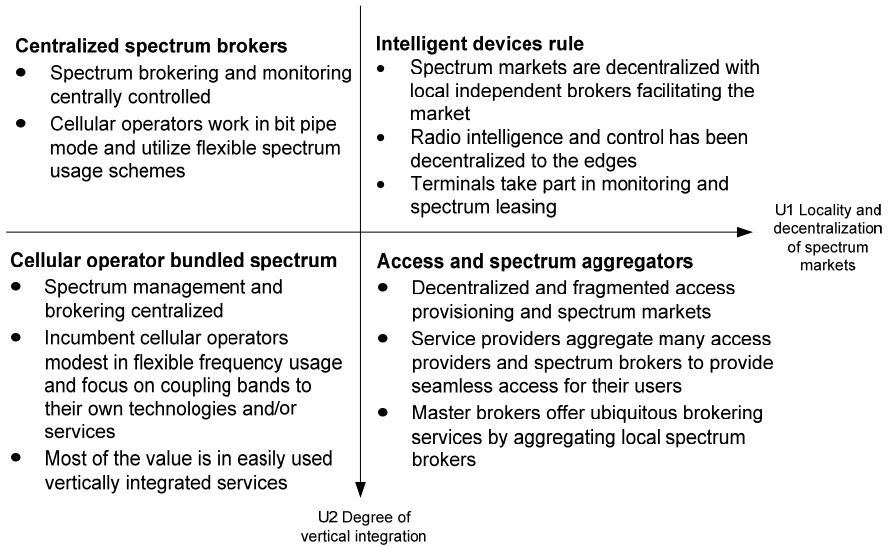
**Centralized spectrum brokers**
- Spectrum brokering and monitoring centrally controlled
- Cellular operators work in bit pipe mode and utilize flexible spectrum usage schemes

**Intelligent devices rule**
- Spectrum markets are decentralized with local independent brokers facilitating the market
- Radio intelligence and control has been decentralized to the edges
- Terminals take part in monitoring and spectrum leasing

U1 Locality and decentralization of spectrum markets

**Cellular operator bundled spectrum**
- Spectrum management and brokering centralized
- Incumbent cellular operators modest in flexible frequency usage and focus on coupling bands to their own technologies and/or services
- Most of the value is in easily used vertically integrated services

**Access and spectrum aggregators**
- Decentralized and fragmented access provisioning and spectrum markets
- Service providers aggregate many access providers and spectrum brokers to provide seamless access for their users
- Master brokers offer ubiquitous brokering services by aggregating local spectrum brokers

U2 Degree of vertical integration